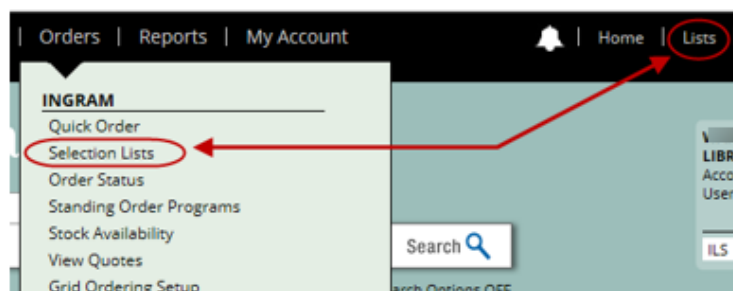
| Orders | Reports | My Account | Home | Lists

INGRAM
Quick Order
Selection Lists
Order Status
Standing Order Programs
Stock Availability
View Quotes
Grid Ordering Setup

Search

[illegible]arch Options OFF

LIBR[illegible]
Acco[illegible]
User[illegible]
ILS